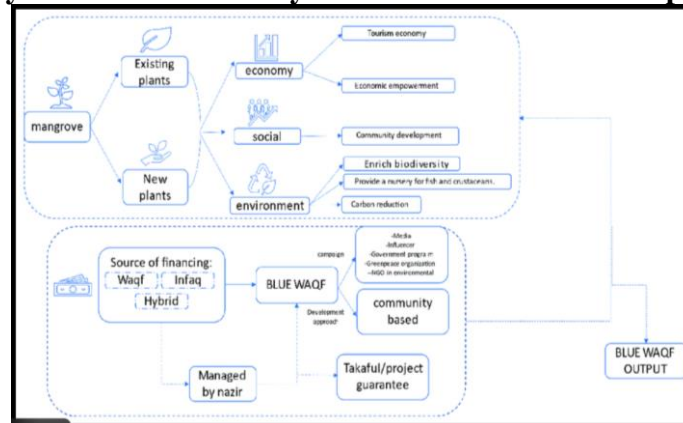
mangrove

Existing plants

New plants

economy

social

environment

Tourism economy

Economic empowerment

Community development

Enrich biodiversity

Provide a nursery for fish and crustaceans.

Carbon reduction

Source of financing:

Waqf

Infaq

Hybrid

BLUE WAQF

campaign

-Media
-Influencer
-Government program
-Greenpeace organization
-NGO in environmental

community based

Development approach

Managed by nazir

Takaful/project guarantee

BLUE WAQF OUTPUT